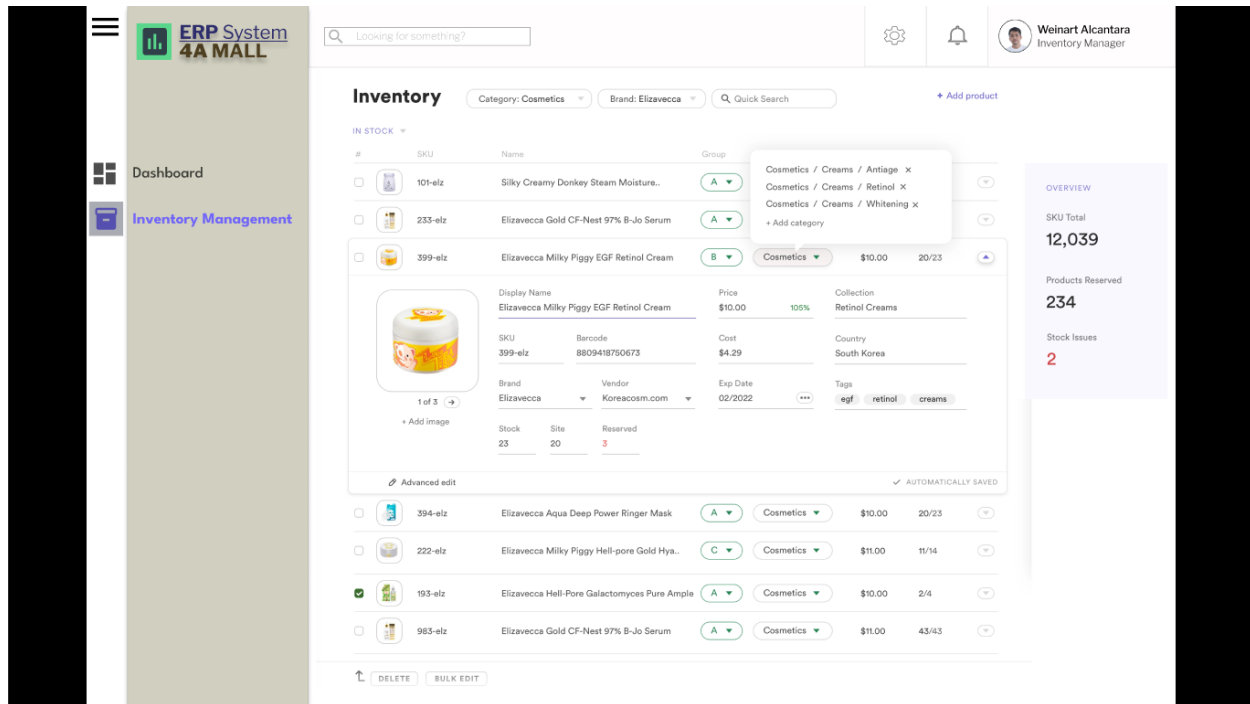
ERP System
4A MALL

Looking for something?

Weinart Alcantara
Inventory Manager

Dashboard

Inventory Management

Inventory

Category: Cosmetics

Brand: Elizavecca

Quick Search

+ Add product

IN STOCK

| # | SKU | Name | Group | | | |
|---|---|---|---|---|---|---|
| | 101-elz | Silky Creamy Donkey Steam Moisture.. | A | | | |
| | 233-elz | Elizavecca Gold CF-Nest 97% B-Jo Serum | A | | | |
| | 399-elz | Elizavecca Milky Piggy EGF Retinol Cream | B | Cosmetics | $10.00 | 20/23 |

Cosmetics / Creams / Antiage ×
Cosmetics / Creams / Retinol ×
Cosmetics / Creams / Whitening ×
+ Add category

1 of 3
+ Add image

Display Name
Elizavecca Milky Piggy EGF Retinol Cream

Price
$10.00 105%

Collection
Retinol Creams

SKU
399-elz

Barcode
8809418750673

Cost
$4.29

Country
South Korea

Brand
Elizavecca

Vendor
Koreacosm.com

Exp Date
02/2022

Tags
egf retinol creams

Stock
23

Site
20

Reserved
3

Advanced edit

AUTOMATICALLY SAVED

| | | | | | |
|---|---|---|---|---|---|
| 394-elz | Elizavecca Aqua Deep Power Ringer Mask | A | Cosmetics | $10.00 | 20/23 |
| 222-elz | Elizavecca Milky Piggy Hell-pore Gold Hya.. | C | Cosmetics | $11.00 | 11/14 |
| 193-elz | Elizavecca Hell-Pore Galactomyces Pure Ample | A | Cosmetics | $10.00 | 2/4 |
| 983-elz | Elizavecca Gold CF-Nest 97% B-Jo Serum | A | Cosmetics | $11.00 | 43/43 |

DELETE
BULK EDIT

OVERVIEW
SKU Total
12,039
Products Reserved
234
Stock Issues
2